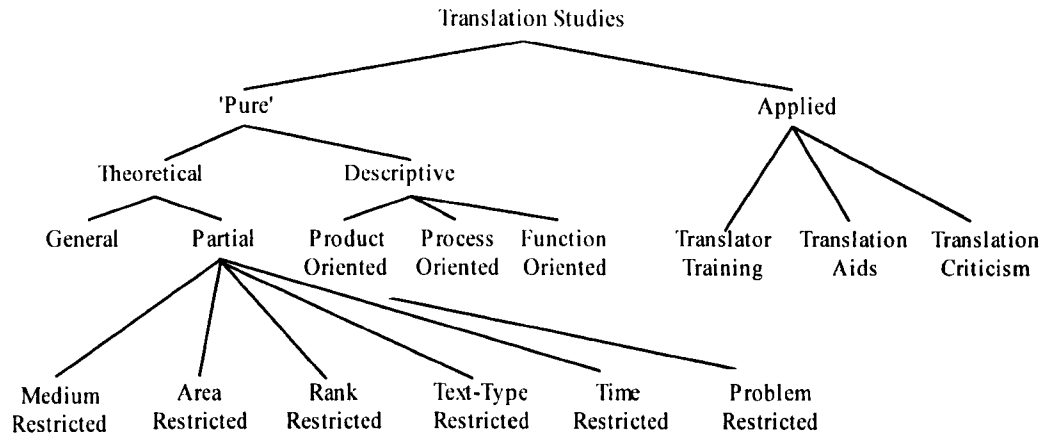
Translation Studies

'Pure'

Applied

Theoretical

Descriptive

General

Partial

Product Oriented

Process Oriented

Function Oriented

Translator Training

Translation Aids

Translation Criticism

Medium Restricted

Area Restricted

Rank Restricted

Text-Type Restricted

Time Restricted

Problem Restricted